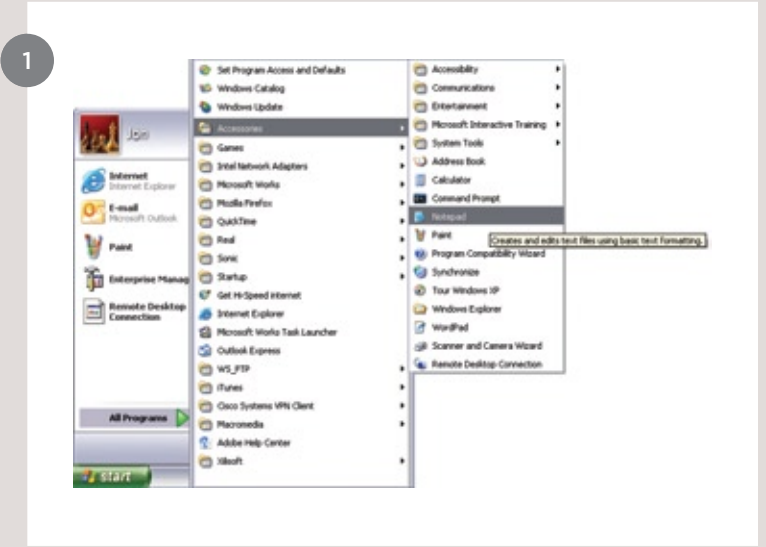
1

Jon

Internet
Internet Explorer

E-mail
Microsoft Outlook

Paint

Enterprise Manag

Remote Desktop Connection

All Programs

start

Set Program Access and Defaults
Windows Catalog
Windows Update
Accessories
Games
Intel Network Adapters
Microsoft Works
Mozilla Firefox
QuickTime
Real
Sonic
Startup
Get Hi-Speed Internet
Internet Explorer
Microsoft Works Task Launcher
Outlook Express
WS_FTP
iTunes
Cisco Systems VPN Client
Macromedia
Adobe Help Center
Xilsoft

Accessibility
Communications
Entertainment
Microsoft Interactive Training
System Tools
Address Book
Calculator
Command Prompt
Notepad
Paint
Program Compatibility Wizard
Synchronize
Tour Windows XP
Windows Explorer
WordPad
Scanner and Camera Wizard
Remote Desktop Connection

Creates and edits text files using basic text formatting.